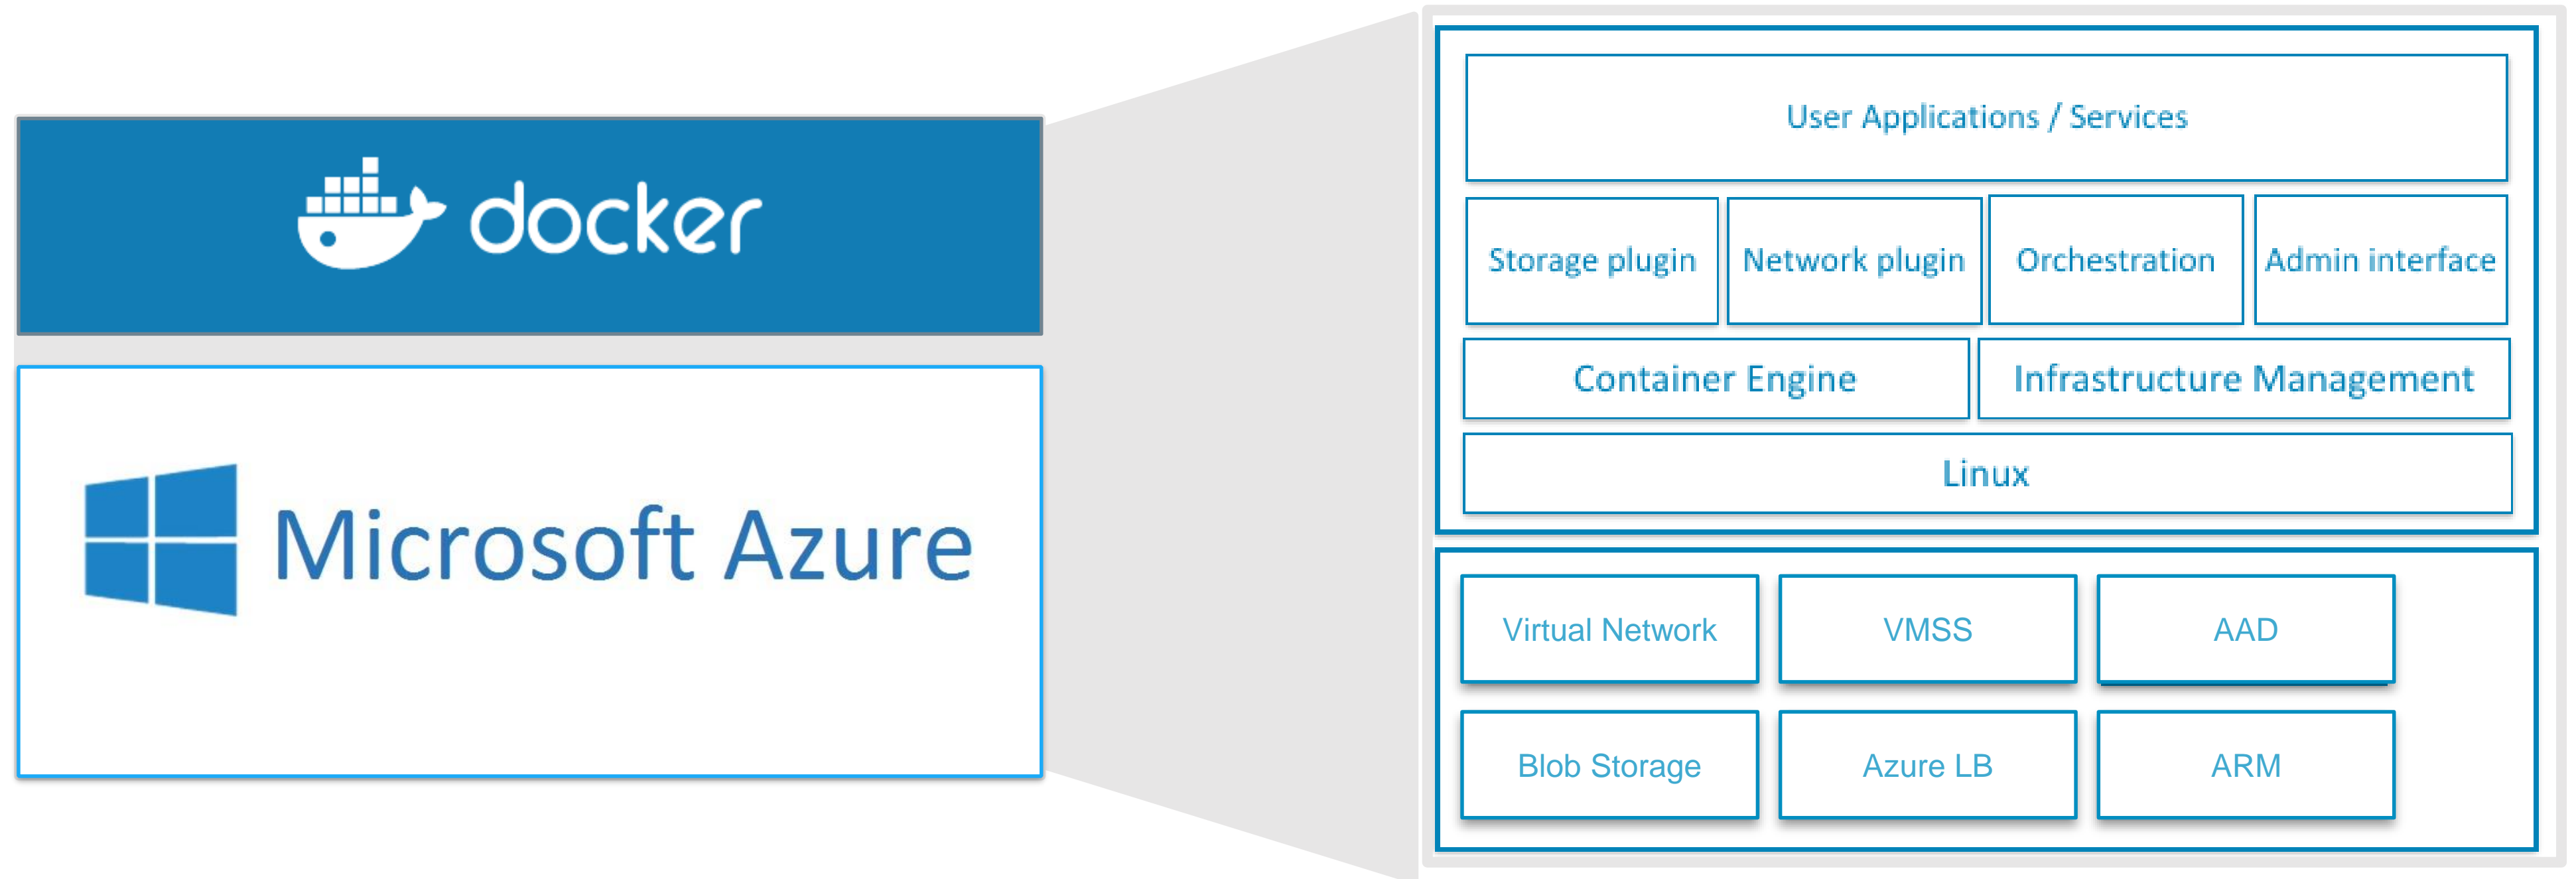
docker

Microsoft Azure

User Applications / Services

Storage plugin

Network plugin

Orchestration

Admin interface

Container Engine

Infrastructure Management

Linux

Virtual Network

VMSS

AAD

Blob Storage

Azure LB

ARM